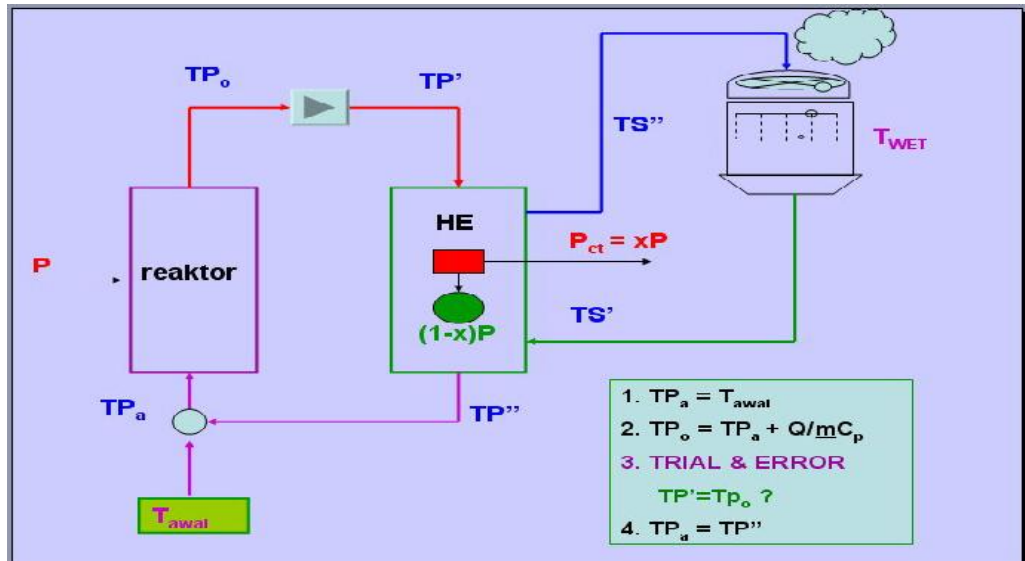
$TP_o$

TP'

TS"

$T_{WET}$

P

reaktor

HE

$P_{ct} = xP$

(1-x)P

TS'

$TP_a$

TP"

$T_{awal}$

1. $TP_a = T_{awal}$

2. $TP_o = TP_a + Q/\underline{m}C_p$

3. TRIAL & ERROR

$TP' = Tp_o$ ?

4. $TP_a = TP"$